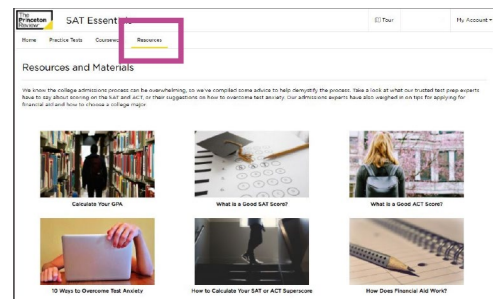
The Princeton Review SAT Essentials

Tour My Account

Home Practice Tests Coursew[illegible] Resources

Resources and Materials

We know the college admissions process can be overwhelming, so we've compiled some advice to help demystify the process. Take a look at what our trusted test prep experts have to say about scoring on the SAT and ACT, or their suggestions on how to overcome test anxiety. Our admissions experts have also weighed in on tips for applying for financial aid and how to choose a college major.

Calculate Your GPA

What is a Good SAT Score?

What is a Good ACT Score?

10 Ways to Overcome Test Anxiety

How to Calculate Your SAT or ACT Superscore

How Does Financial Aid Work?